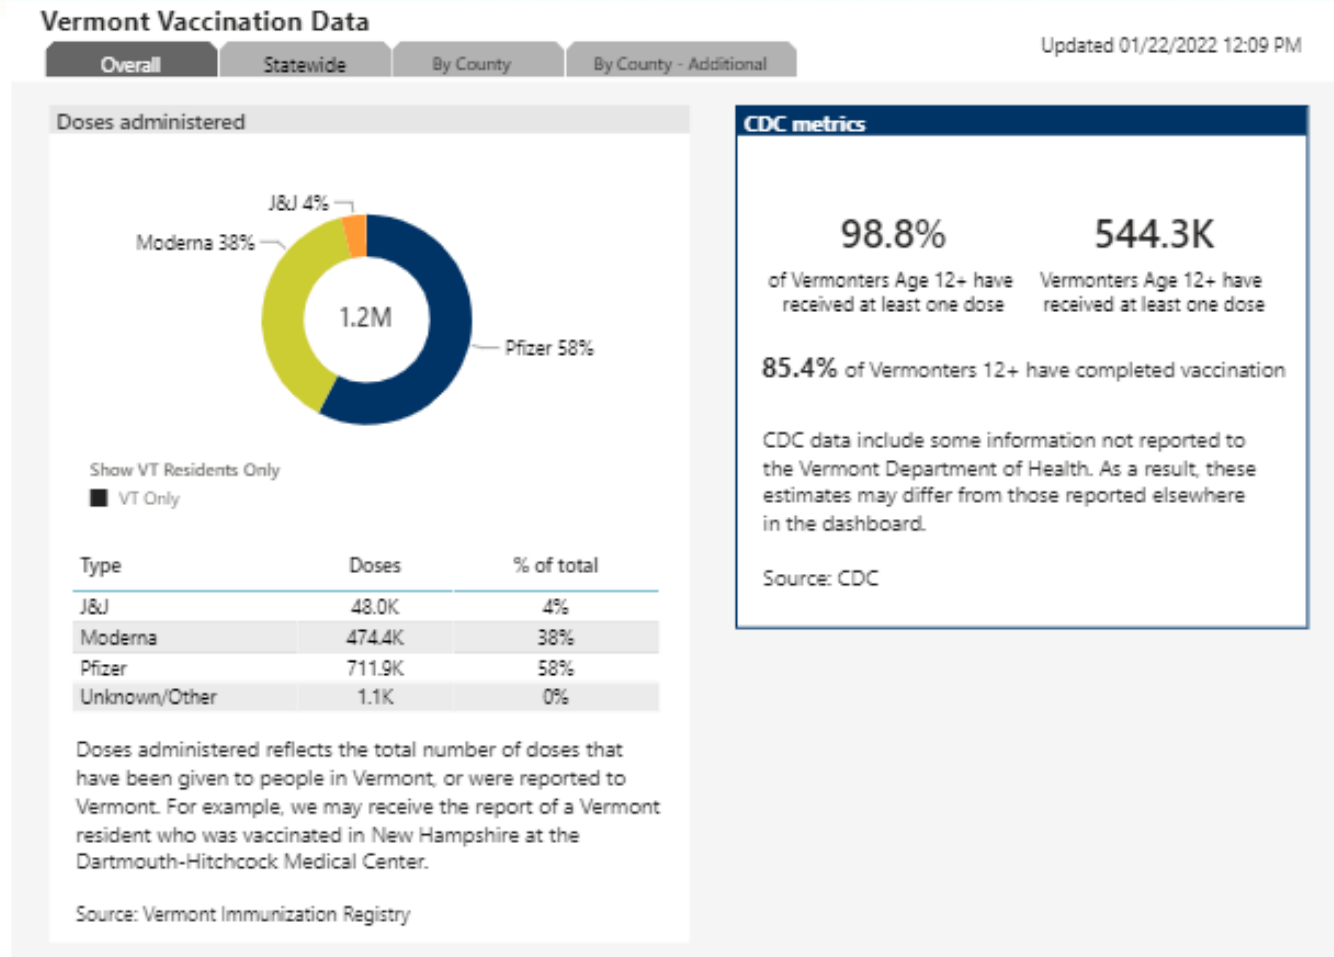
Vermont Vaccination Data

Overall | Statewide | By County | By County - Additional

Updated 01/22/2022 12:09 PM

Doses administered

J&J 4%
Moderna 38%
1.2M
Pfizer 58%

Show VT Residents Only
VT Only

| Type | Doses | % of total |
|---|---|---|
| J&J | 48.0K | 4% |
| Moderna | 474.4K | 38% |
| Pfizer | 711.9K | 58% |
| Unknown/Other | 1.1K | 0% |

Doses administered reflects the total number of doses that have been given to people in Vermont, or were reported to Vermont. For example, we may receive the report of a Vermont resident who was vaccinated in New Hampshire at the Dartmouth-Hitchcock Medical Center.

Source: Vermont Immunization Registry

CDC metrics

98.8%
of Vermonters Age 12+ have received at least one dose

544.3K
Vermonters Age 12+ have received at least one dose

85.4% of Vermonters 12+ have completed vaccination

CDC data include some information not reported to the Vermont Department of Health. As a result, these estimates may differ from those reported elsewhere in the dashboard.

Source: CDC